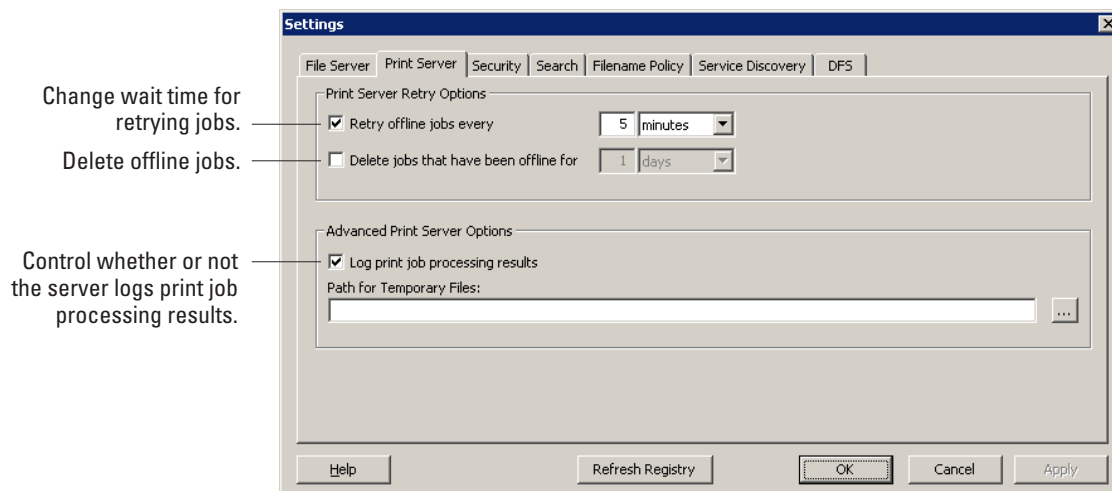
Settings

File Server | Print Server | Security | Search | Filename Policy | Service Discovery | DFS

Change wait time for retrying jobs.

Delete offline jobs.

Control whether or not the server logs print job processing results.

Print Server Retry Options

☑ Retry offline jobs every 5 minutes

☐ Delete jobs that have been offline for 1 days

Advanced Print Server Options

☑ Log print job processing results

Path for Temporary Files:

...

Help

Refresh Registry

OK

Cancel

Apply